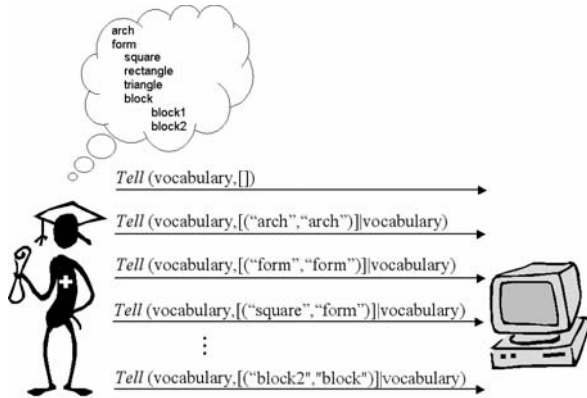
arch
form
square
rectangle
triangle
block
block1
block2

*Tell* (vocabulary,[])

*Tell* (vocabulary,[(“arch”,“arch”)]|vocabulary)

*Tell* (vocabulary,[(“form”,“form”)]|vocabulary)

*Tell* (vocabulary,[(“square”,“form”)]|vocabulary)

⋮

*Tell* (vocabulary,[(“block2”,"block”)]|vocabulary)